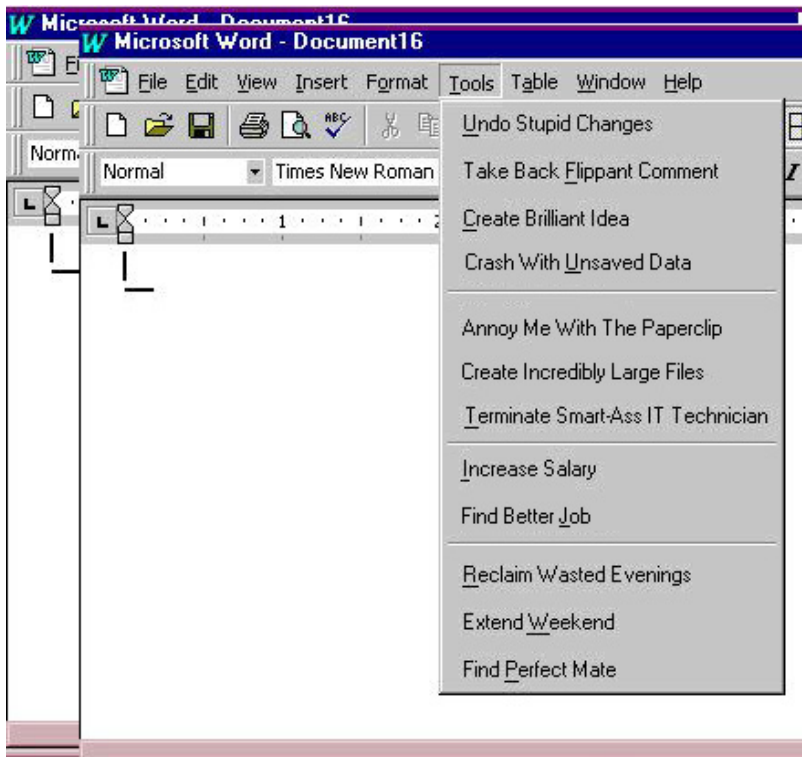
Microsoft Word - Document16

Fi

Norm

Microsoft Word - Document16

File Edit View Insert Format Tools Table Window Help

Normal

Times New Roman

1

Undo Stupid Changes

Take Back Flippant Comment

Create Brilliant Idea

Crash With Unsaved Data

Annoy Me With The Paperclip

Create Incredibly Large Files

Terminate Smart-Ass IT Technician

Increase Salary

Find Better Job

Reclaim Wasted Evenings

Extend Weekend

Find Perfect Mate